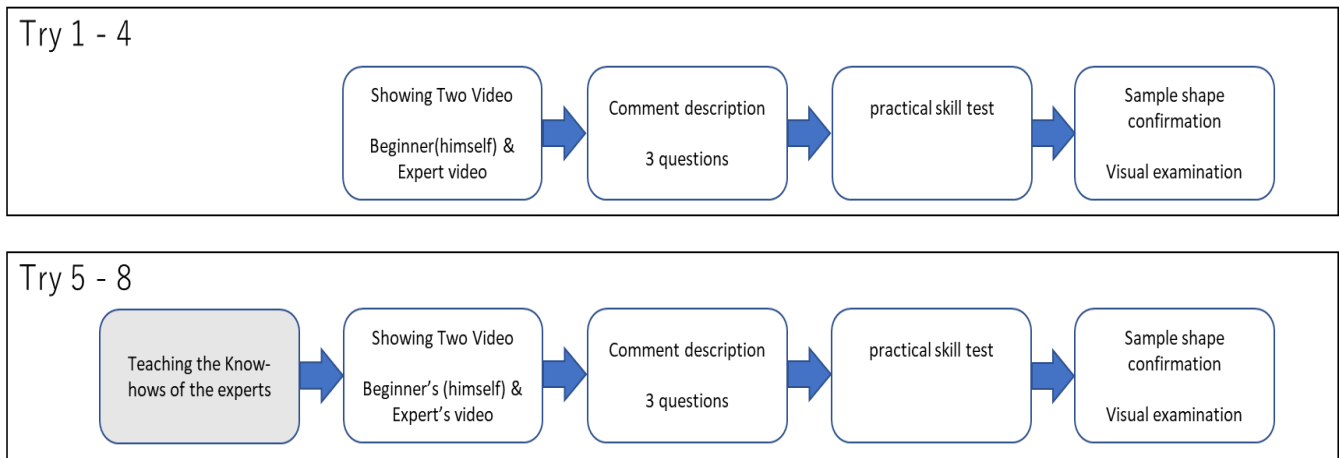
Try 1 - 4

Showing Two Video

Beginner(himself) & Expert video

Comment description

3 questions

practical skill test

Sample shape confirmation

Visual examination

Try 5 - 8

Teaching the Know-hows of the experts

Showing Two Video

Beginner's (himself) & Expert's video

Comment description

3 questions

practical skill test

Sample shape confirmation

Visual examination